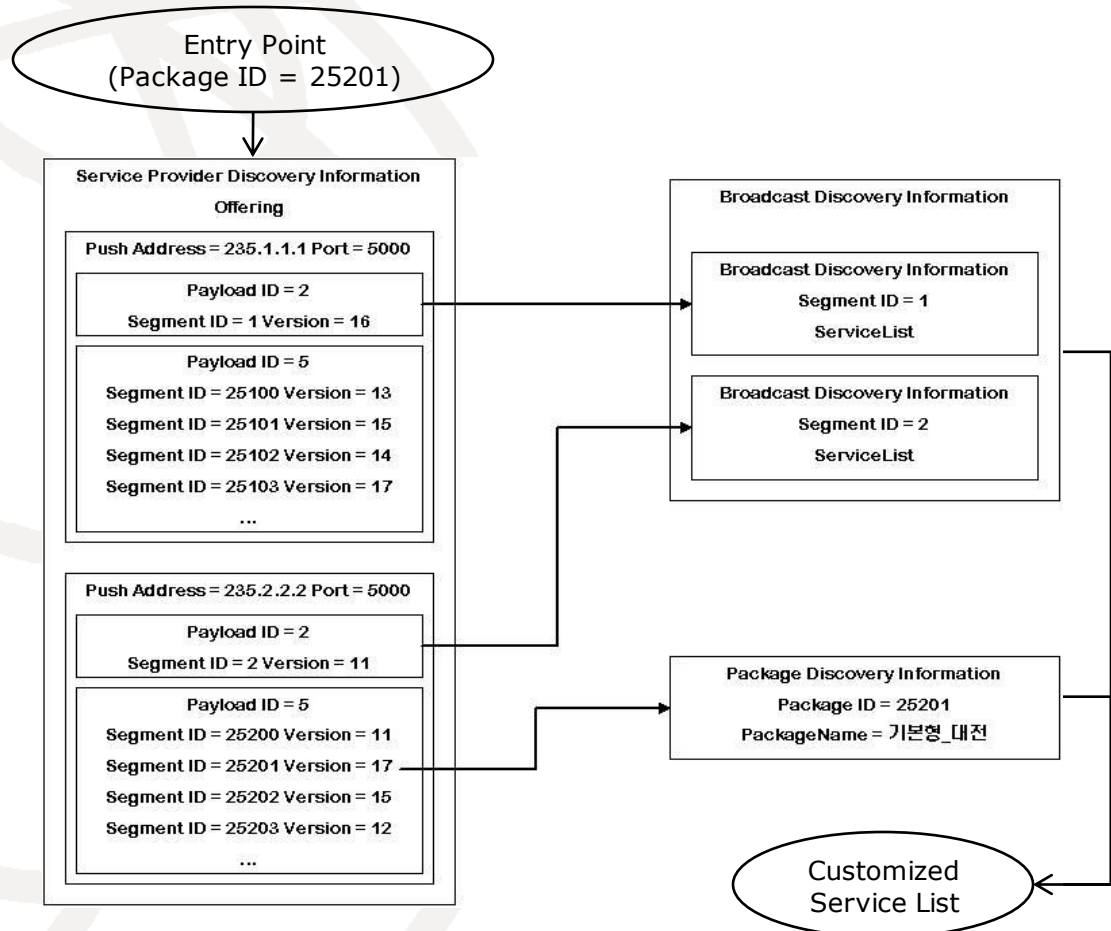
Entry Point
(Package ID = 25201)

Service Provider Discovery Information
Offering

Push Address = 235.1.1.1 Port = 5000

Payload ID = 2
Segment ID = 1 Version = 16

Payload ID = 5
Segment ID = 25100 Version = 13
Segment ID = 25101 Version = 15
Segment ID = 25102 Version = 14
Segment ID = 25103 Version = 17
...

Push Address = 235.2.2.2 Port = 5000

Payload ID = 2
Segment ID = 2 Version = 11

Payload ID = 5
Segment ID = 25200 Version = 11
Segment ID = 25201 Version = 17
Segment ID = 25202 Version = 15
Segment ID = 25203 Version = 12
...

Broadcast Discovery Information

Broadcast Discovery Information
Segment ID = 1
ServiceList

Broadcast Discovery Information
Segment ID = 2
ServiceList

Package Discovery Information
Package ID = 25201
PackageName = 기본형_대전

Customized
Service List